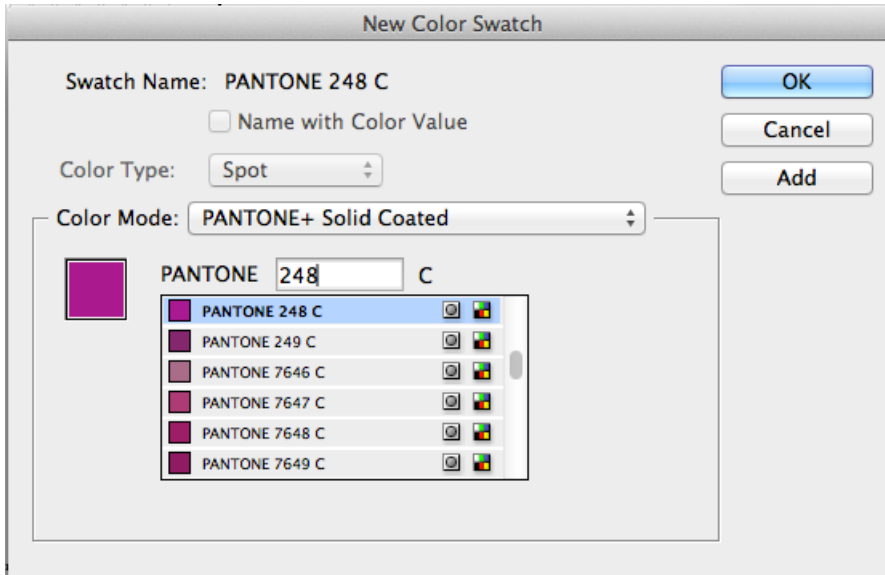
New Color Swatch

Swatch Name: PANTONE 248 C

Name with Color Value

Color Type: Spot

Color Mode: PANTONE+ Solid Coated

PANTONE 248 C

PANTONE 248 C
PANTONE 249 C
PANTONE 7646 C
PANTONE 7647 C
PANTONE 7648 C
PANTONE 7649 C

OK
Cancel
Add